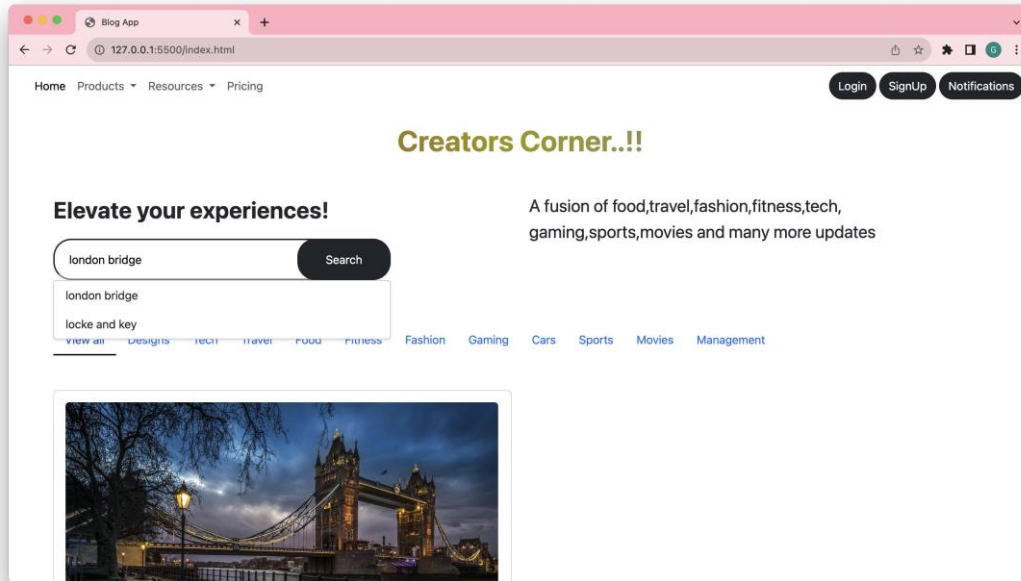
Blog App
127.0.0.1:5500/index.html
G

Home Products Resources Pricing

Login SignUp Notifications

Creators Corner..!!

Elevate your experiences!

A fusion of food,travel,fashion,fitness,tech, gaming,sports,movies and many more updates

london bridge
Search

london bridge
locke and key

View all Designs Tech Travel Food Fitness Fashion Gaming Cars Sports Movies Management